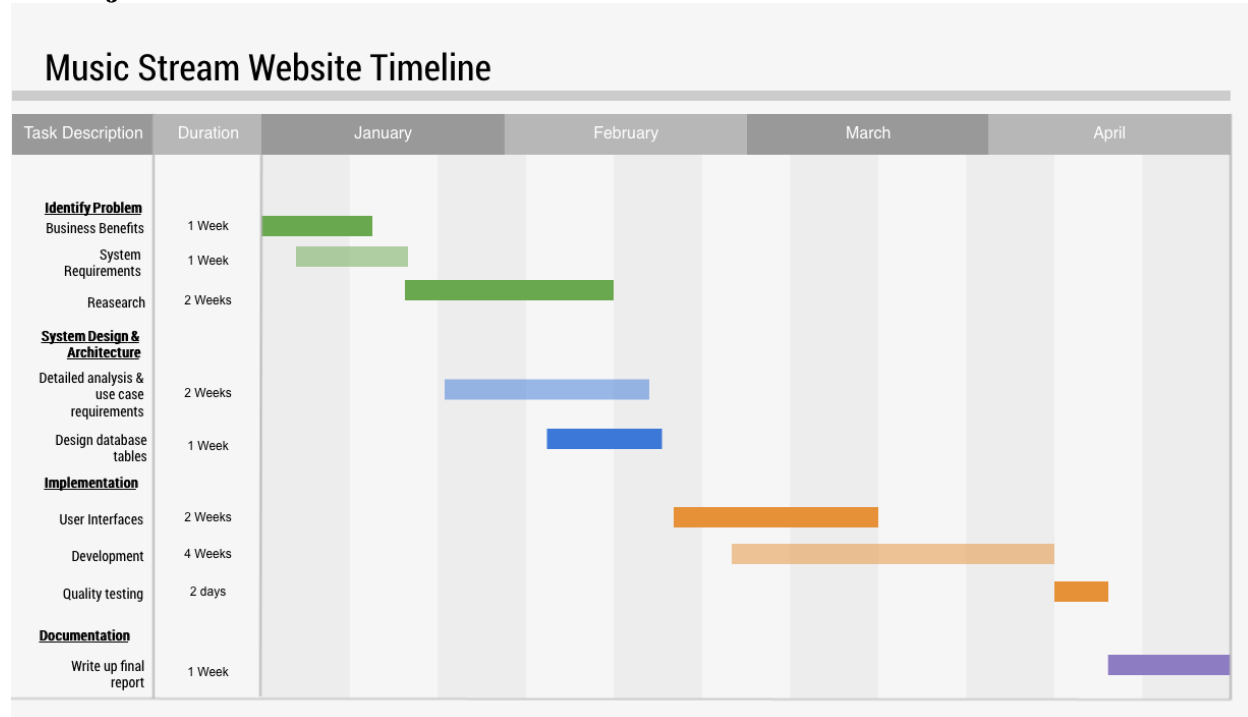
Music Stream Website Timeline

| Task Description | Duration | January | February | March | April |
|---|---|---|---|---|---|
| **Identify Problem** | | | | | |
| Business Benefits | 1 Week | | | | |
| System Requirements | 1 Week | | | | |
| Reasearch | 2 Weeks | | | | |
| **System Design & Architecture** | | | | | |
| Detailed analysis & use case requirements | 2 Weeks | | | | |
| Design database tables | 1 Week | | | | |
| **Implementation** | | | | | |
| User Interfaces | 2 Weeks | | | | |
| Development | 4 Weeks | | | | |
| Quality testing | 2 days | | | | |
| **Documentation** | | | | | |
| Write up final report | 1 Week | | | | |